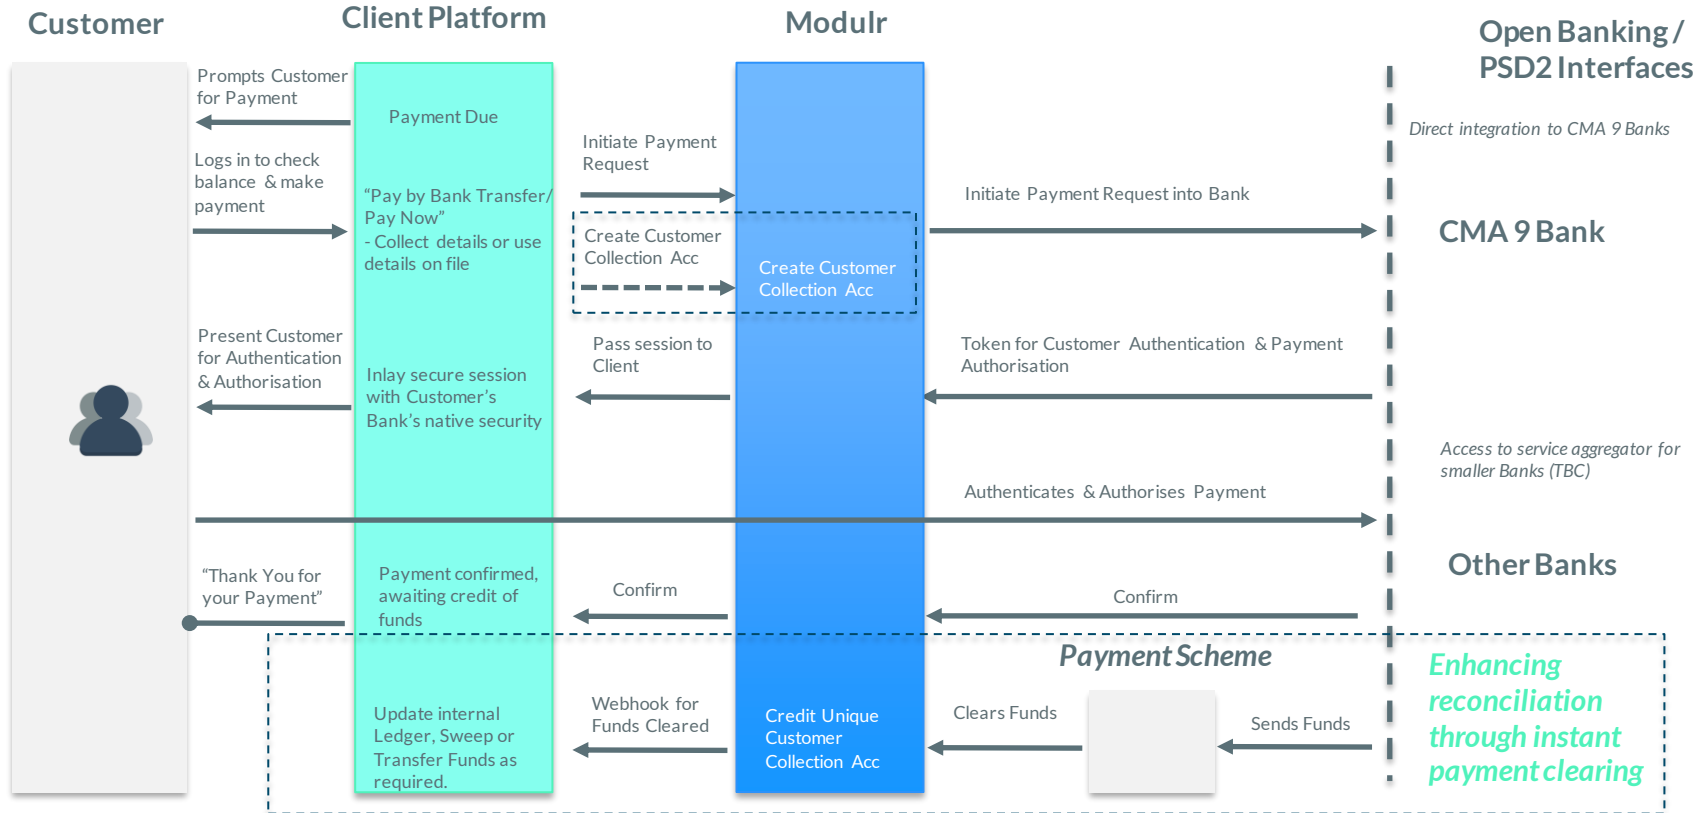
Customer

Client Platform

Modulr

Open Banking / PSD2 Interfaces

Prompts Customer for Payment

Payment Due

Initiate Payment Request

Direct integration to CMA 9 Banks

Logs in to check balance & make payment

"Pay by Bank Transfer/ Pay Now"
- Collect details or use details on file

Create Customer Collection Acc

Create Customer Collection Acc

Initiate Payment Request into Bank

CMA 9 Bank

Present Customer for Authentication & Authorisation

Inlay secure session with Customer's Bank's native security

Pass session to Client

Token for Customer Authentication & Payment Authorisation

Access to service aggregator for smaller Banks (TBC)

Authenticates & Authorises Payment

"Thank You for your Payment"

Payment confirmed, awaiting credit of funds

Confirm

Confirm

Other Banks

Payment Scheme

Update internal Ledger, Sweep or Transfer Funds as required.

Webhook for Funds Cleared

Credit Unique Customer Collection Acc

Clears Funds

Sends Funds

Enhancing reconciliation through instant payment clearing